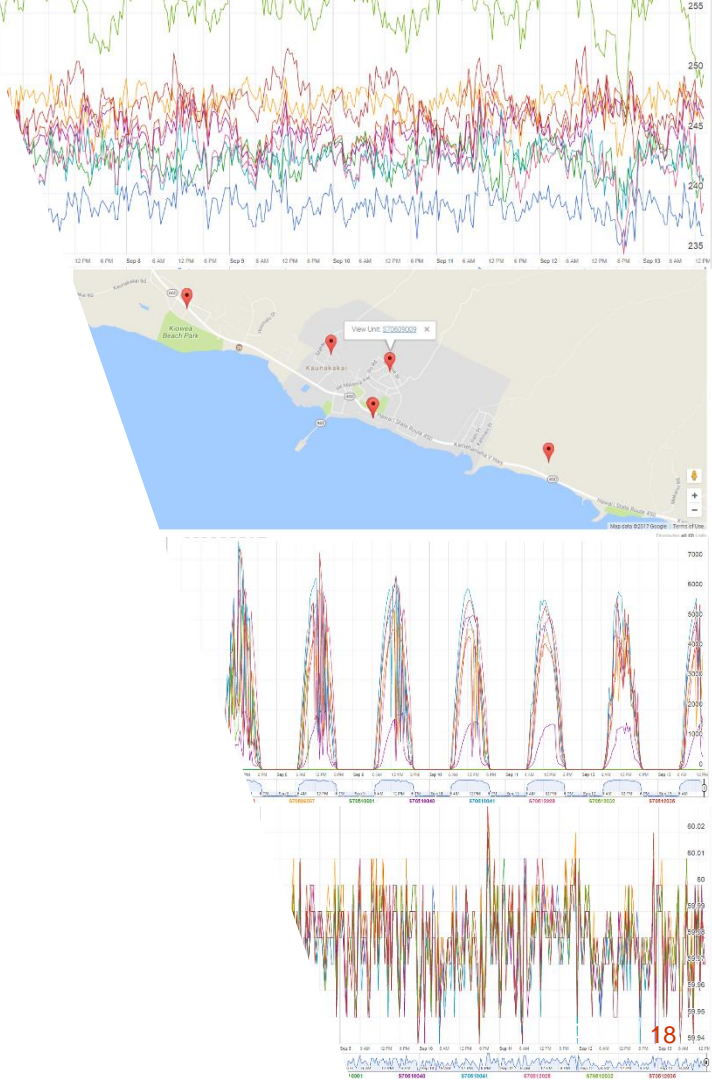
255
250
245
240
235
12 PM 6 PM Sep 8 6 AM 12 PM 6 PM Sep 9 6 AM 12 PM 6 PM Sep 10 6 AM 12 PM 6 PM Sep 11 6 AM 12 PM 6 PM Sep 12 6 AM 12 PM 6 PM Sep 13 6 AM 12 PM

Kiowea Beach Park
View Unit: S70609009 ×
Kaunakakai
Map data ©2017 Google Terms of Use

7000
6000
5000
4000
3000
2000
1000
0
S70609257 S70610001 S70610040 S70610041 S70612009 S70612032 S70610036

60.02
60.01
60
59.99
59.98
59.97
59.96
59.95
59.94
18
10001 S70610040 S70610041 S70612009 S70612032 S70610036